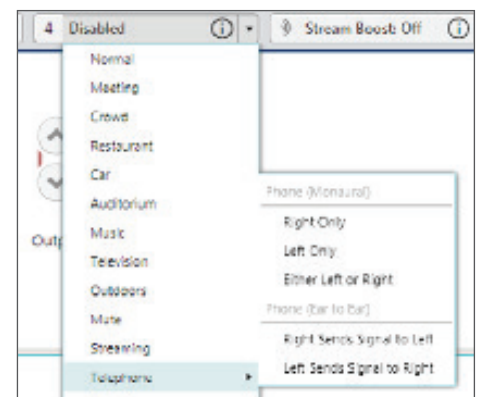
4 Disabled

Stream Boost Off

Normal
Meeting
Crowd
Restaurant
Car
Auditorium
Music
Television
Outdoors
Mute
Streaming
Telephone

Outp

Phone (Monaural)
Right Only
Left Only
Either Left or Right
Phone (Ear to Ear)
Right Sends Signal to Left
Left Sends Signal to Right